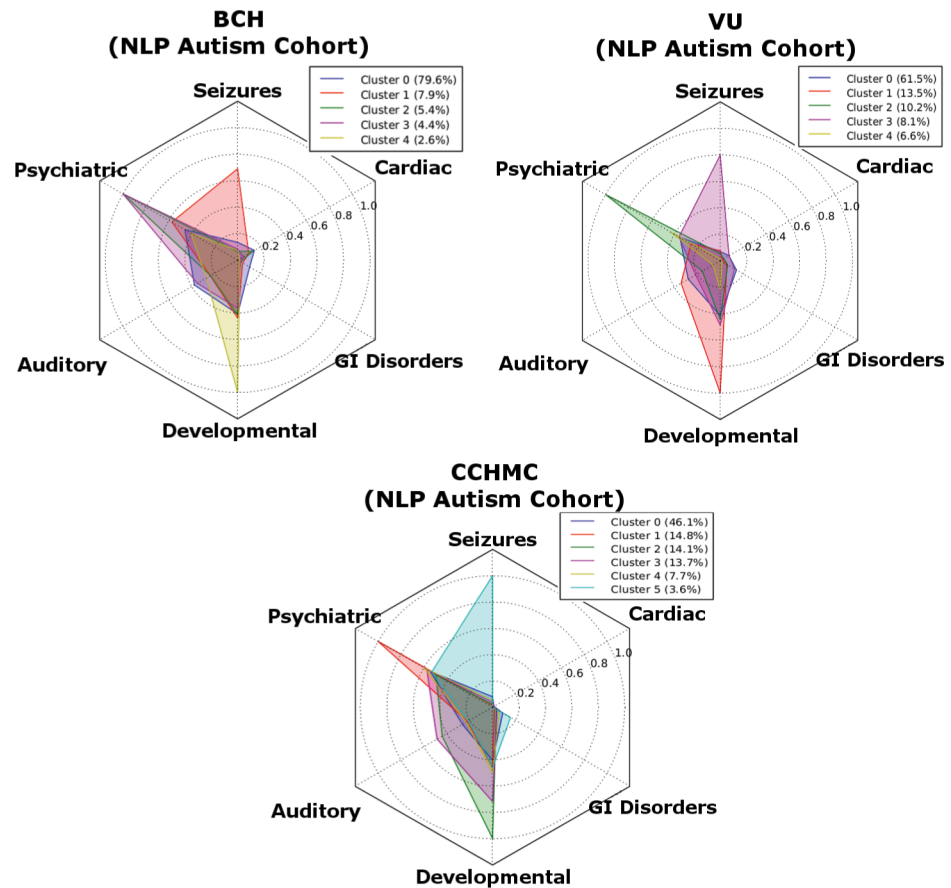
BCH
(NLP Autism Cohort)

Cluster 0 (79.6%)
Cluster 1 (7.9%)
Cluster 2 (5.4%)
Cluster 3 (4.4%)
Cluster 4 (2.6%)

Seizures
Cardiac
Psychiatric
0.2
0.4
0.6
0.8
1.0
Auditory
GI Disorders
Developmental

VU
(NLP Autism Cohort)

Cluster 0 (61.5%)
Cluster 1 (13.5%)
Cluster 2 (10.2%)
Cluster 3 (8.1%)
Cluster 4 (6.6%)

Seizures
Cardiac
Psychiatric
0.2
0.4
0.6
0.8
1.0
Auditory
GI Disorders
Developmental

CCHMC
(NLP Autism Cohort)

Cluster 0 (46.1%)
Cluster 1 (14.8%)
Cluster 2 (14.1%)
Cluster 3 (13.7%)
Cluster 4 (7.7%)
Cluster 5 (3.6%)

Seizures
Cardiac
Psychiatric
0.2
0.4
0.6
0.8
1.0
Auditory
GI Disorders
Developmental